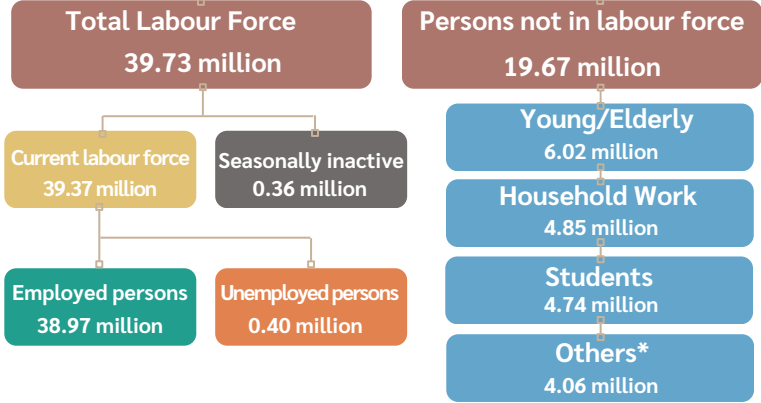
Total Labour Force
39.73 million

Current labour force
39.37 million

Seasonally inactive
0.36 million

Employed persons
38.97 million

Unemployed persons
0.40 million

Persons not in labour force
19.67 million

Young/Elderly
6.02 million

Household Work
4.85 million

Students
4.74 million

Others*
4.06 million